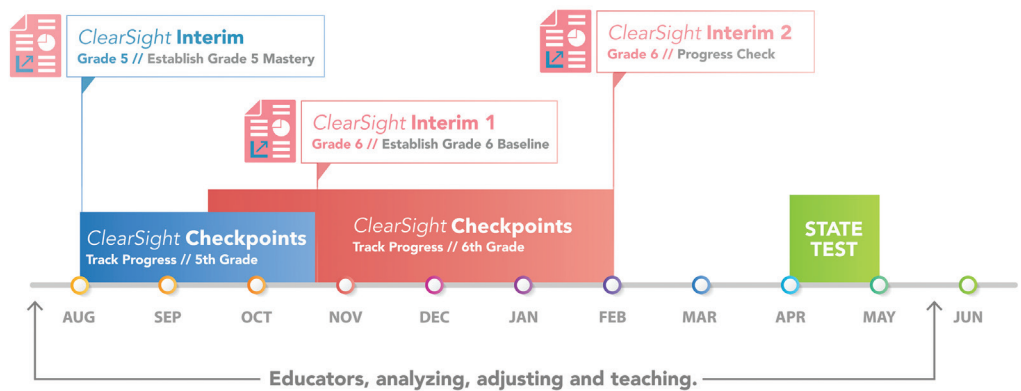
ClearSight Interim
Grade 5 // Establish Grade 5 Mastery

ClearSight Interim 2
Grade 6 // Progress Check

ClearSight Interim 1
Grade 6 // Establish Grade 6 Baseline

ClearSight Checkpoints
Track Progress // 5th Grade

ClearSight Checkpoints
Track Progress // 6th Grade

STATE TEST

AUG SEP OCT NOV DEC JAN FEB MAR APR MAY JUN

Educators, analyzing, adjusting and teaching.